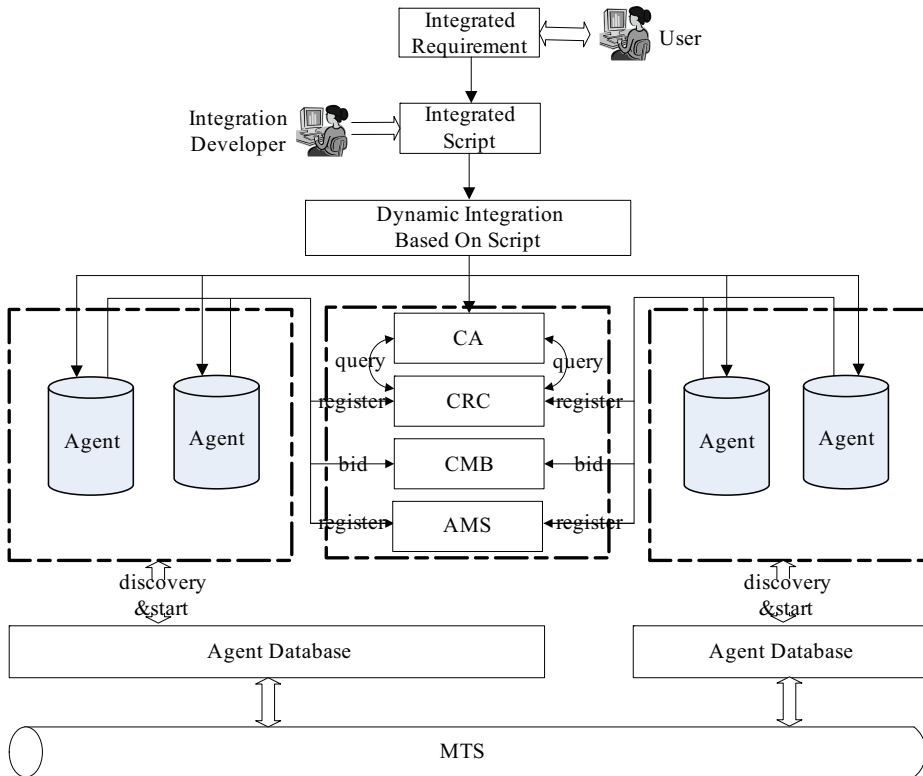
Integrated Requirement

User

Integration Developer

Integrated Script

Dynamic Integration Based On Script

CA

query

query

register

CRC

register

Agent

Agent

Agent

Agent

bid

CMB

bid

register

AMS

register

discovery &start

discovery &start

Agent Database

Agent Database

MTS